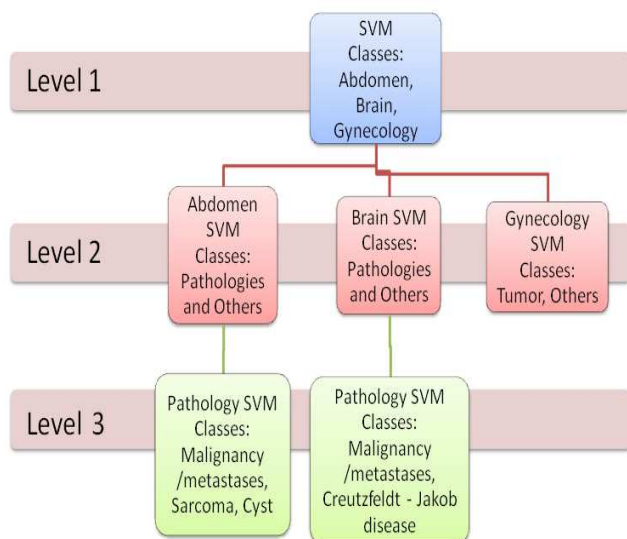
Level 1

SVM Classes: Abdomen, Brain, Gynecology

Level 2

Abdomen SVM Classes: Pathologies and Others

Brain SVM Classes: Pathologies and Others

Gynecology SVM Classes: Tumor, Others

Level 3

Pathology SVM Classes: Malignancy /metastases, Sarcoma, Cyst

Pathology SVM Classes: Malignancy /metastases, Creutzfeldt - Jakob disease